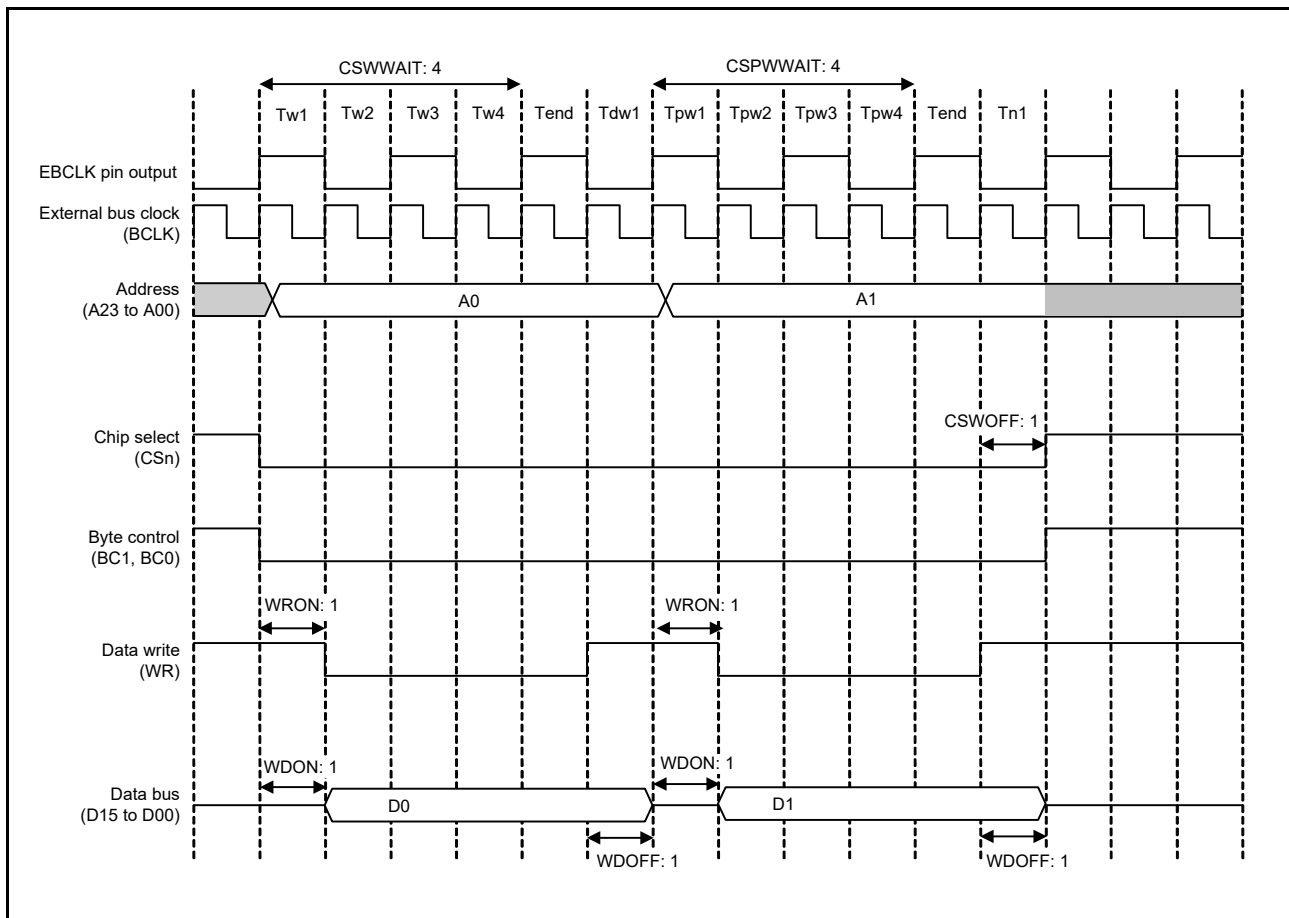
CSWWAIT: 4
CSPWWAIT: 4
Tw1 Tw2 Tw3 Tw4 Tend Tdw1 Tpw1 Tpw2 Tpw3 Tpw4 Tend Tn1

EBCLK pin output

External bus clock (BCLK)

Address (A23 to A00)
A0
A1

CSWOFF: 1

Chip select (CSn)

Byte control (BC1, BC0)

WRON: 1
WRON: 1

Data write (WR)

WDON: 1
WDON: 1

Data bus (D15 to D00)
D0
D1

WDOFF: 1
WDOFF: 1